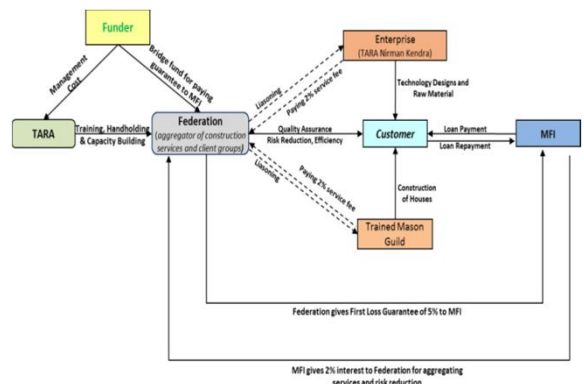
Funder

Management Cost

Bridge fund for paying guarantee to MFI

TARA

Training, Handholding & Capacity Building

Federation
(aggregator of construction services and client groups)

Enterprise
(TARA Nirman Kendra)

Liasoning

Paying 2% service fee

Technology Designs and Raw Material

Quality Assurance
Risk Reduction, Efficiency

Customer

Loan Payment

Loan Repayment

MFI

Liasoning

Paying 2% service fee

Construction of Houses

Trained Mason Guild

Federation gives First Loss Guarantee of 5% to MFI

MFI gives 2% interest to Federation for aggregating services and risk reduction